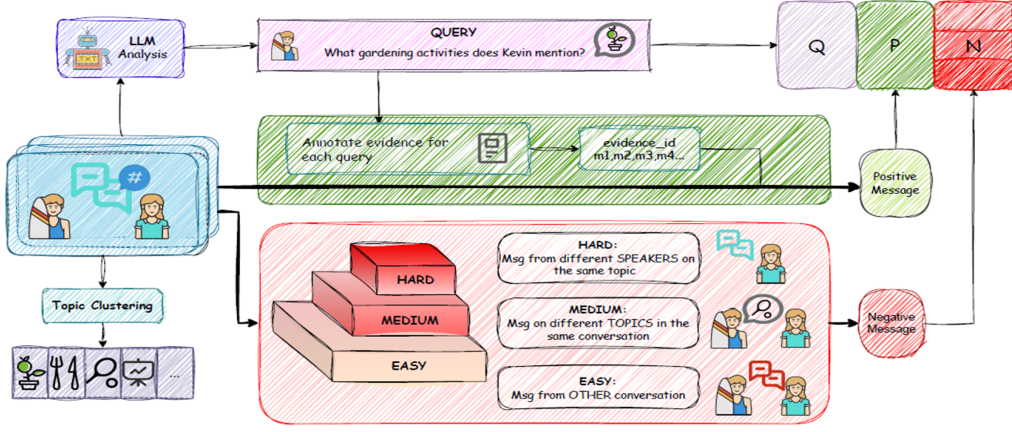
LLM Analysis

QUERY
What gardening activities does Kevin mention?

Q

P

N

Annotate evidence for each query

evidence_id
m1,m2,m3,m4...

Positive Message

#

Topic Clustering

...

HARD

MEDIUM

EASY

HARD:
Msg from different SPEAKERS on the same topic

MEDIUM:
Msg on different TOPICS in the same conversation

EASY:
Msg from OTHER conversation

Negative Message